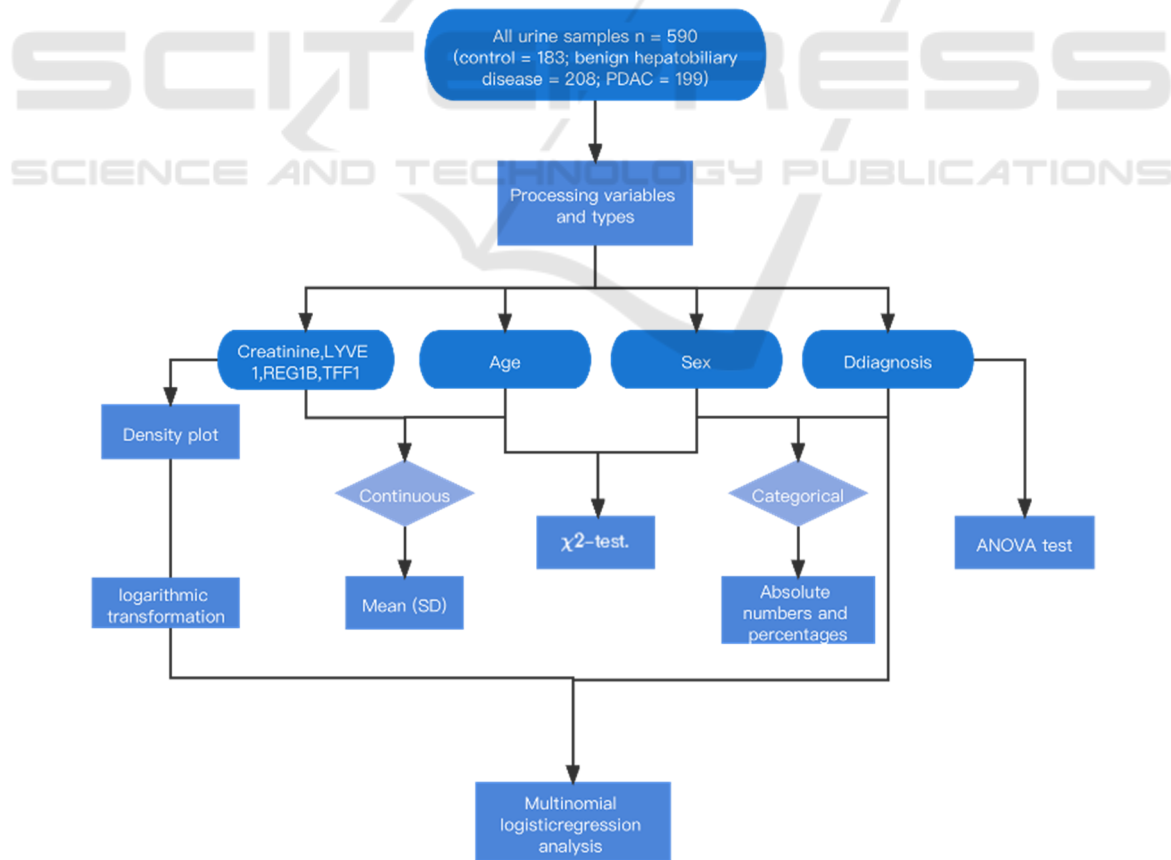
SCITEPRESS
SCIENCE AND TECHNOLOGY PUBLICATIONS

All urine samples n = 590 (control = 183; benign hepatobiliary disease = 208; PDAC = 199)

Processing variables and types

Creatinine,LYVE 1,REG1B,TFF1

Age

Sex

Ddiagnosis

Density plot

Continuous

$\chi 2$-test.

Categorical

ANOVA test

logarithmic transformation

Mean (SD)

Absolute numbers and percentages

Multinomial logisticregression analysis